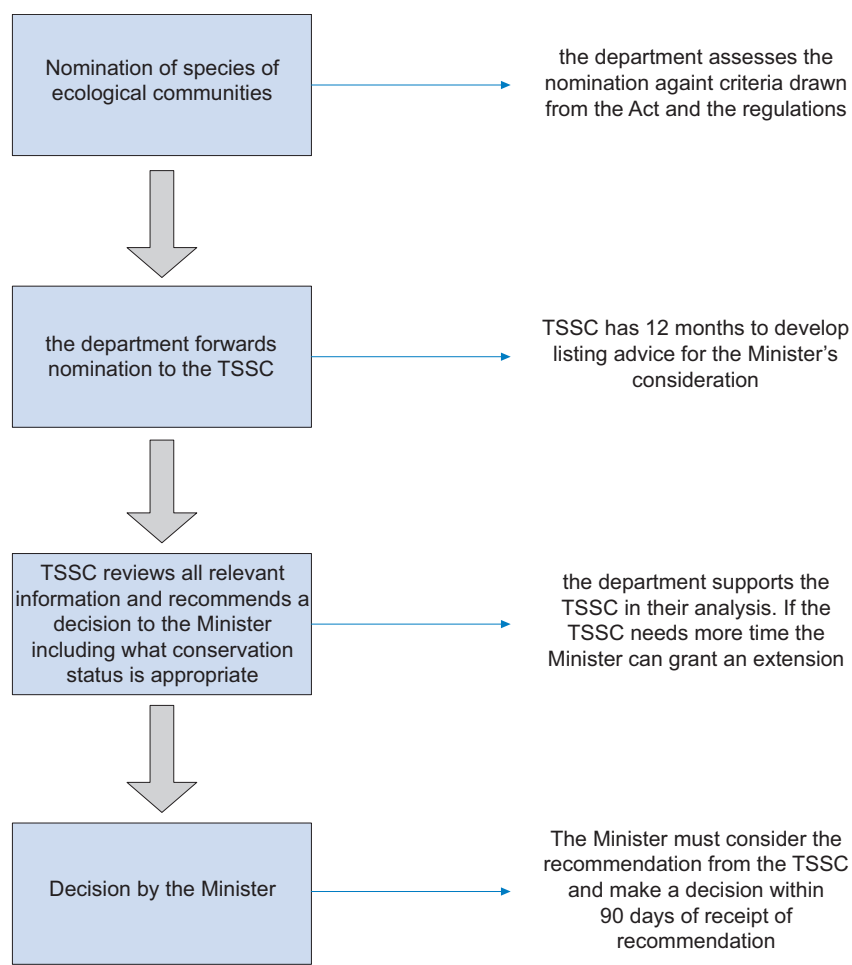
Nomination of species of ecological communities

the department assesses the nomination againt criteria drawn from the Act and the regulations

the department forwards nomination to the TSSC

TSSC has 12 months to develop listing advice for the Minister's consideration

TSSC reviews all relevant information and recommends a decision to the Minister including what conservation status is appropriate

the department supports the TSSC in their analysis. If the TSSC needs more time the Minister can grant an extension

Decision by the Minister

The Minister must consider the recommendation from the TSSC and make a decision within 90 days of receipt of recommendation